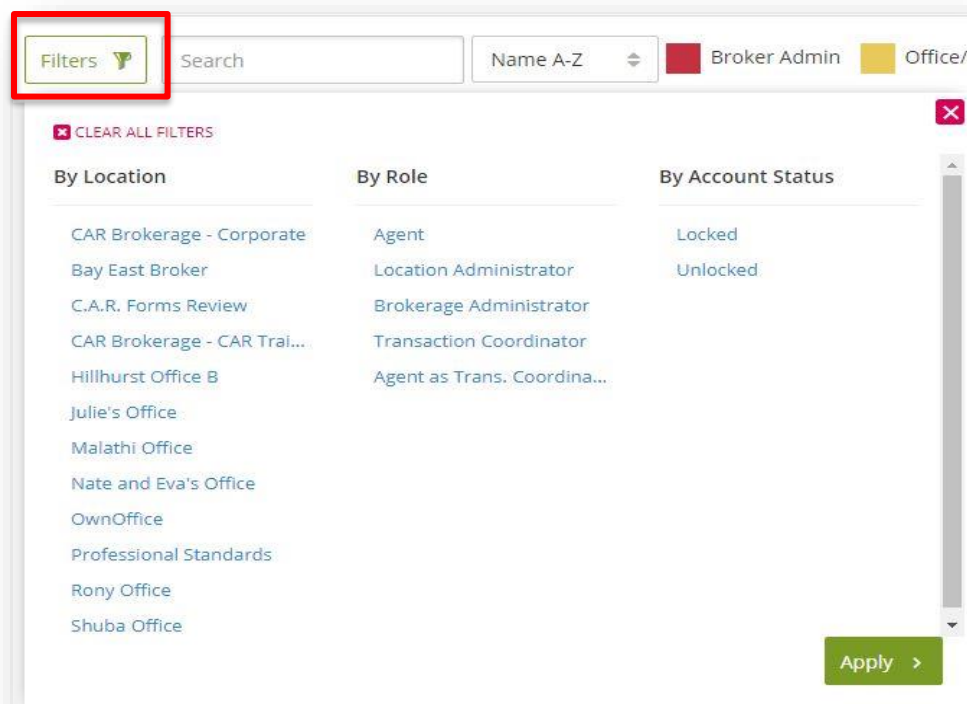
Filters

Search

Name A-Z

Broker Admin

Office/

CLEAR ALL FILTERS

By Location

CAR Brokerage - Corporate
Bay East Broker
C.A.R. Forms Review
CAR Brokerage - CAR Trai...
Hillhurst Office B
Julie's Office
Malathi Office
Nate and Eva's Office
OwnOffice
Professional Standards
Rony Office
Shuba Office

By Role

Agent
Location Administrator
Brokerage Administrator
Transaction Coordinator
Agent as Trans. Coordina...

By Account Status

Locked
Unlocked

Apply